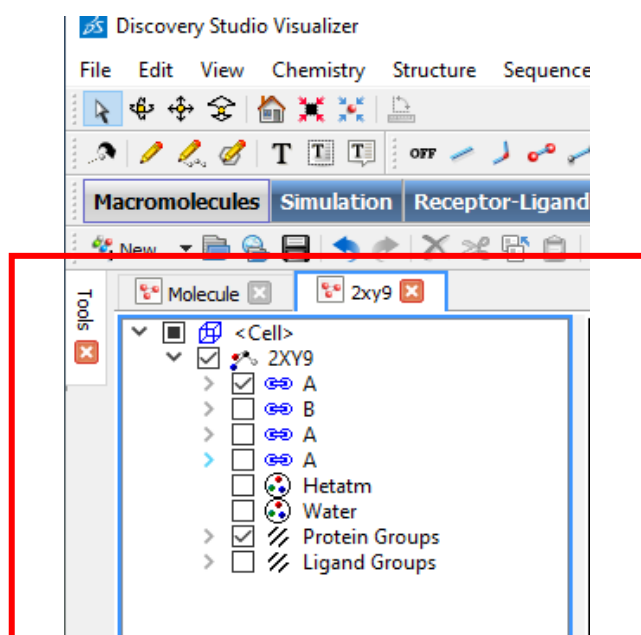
Discovery Studio Visualizer

File Edit View Chemistry Structure Sequence

OFF

Macromolecules Simulation Receptor-Ligand

New

Tools

Molecule

2xy9

<Cell>
2XY9
A
B
A
A
Hetatm
Water
Protein Groups
Ligand Groups